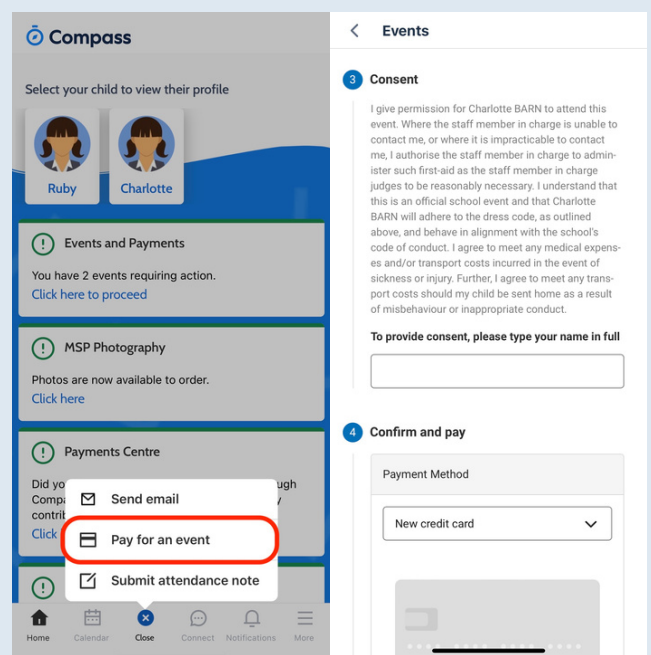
Compass

Select your child to view their profile

Ruby

Charlotte

Events and Payments

You have 2 events requiring action.

Click here to proceed

MSP Photography

Photos are now available to order.

Click here

Payments Centre

Did yo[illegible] ugh

Comp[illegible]

contrib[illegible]

Click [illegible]

Send email

Pay for an event

Submit attendance note

Home

Calendar

Close

Connect

Notifications

More

Events

3 Consent

I give permission for Charlotte BARN to attend this event. Where the staff member in charge is unable to contact me, or where it is impracticable to contact me, I authorise the staff member in charge to administer such first-aid as the staff member in charge judges to be reasonably necessary. I understand that this is an official school event and that Charlotte BARN will adhere to the dress code, as outlined above, and behave in alignment with the school's code of conduct. I agree to meet any medical expenses and/or transport costs incurred in the event of sickness or injury. Further, I agree to meet any transport costs should my child be sent home as a result of misbehaviour or inappropriate conduct.

To provide consent, please type your name in full

4 Confirm and pay

Payment Method

New credit card